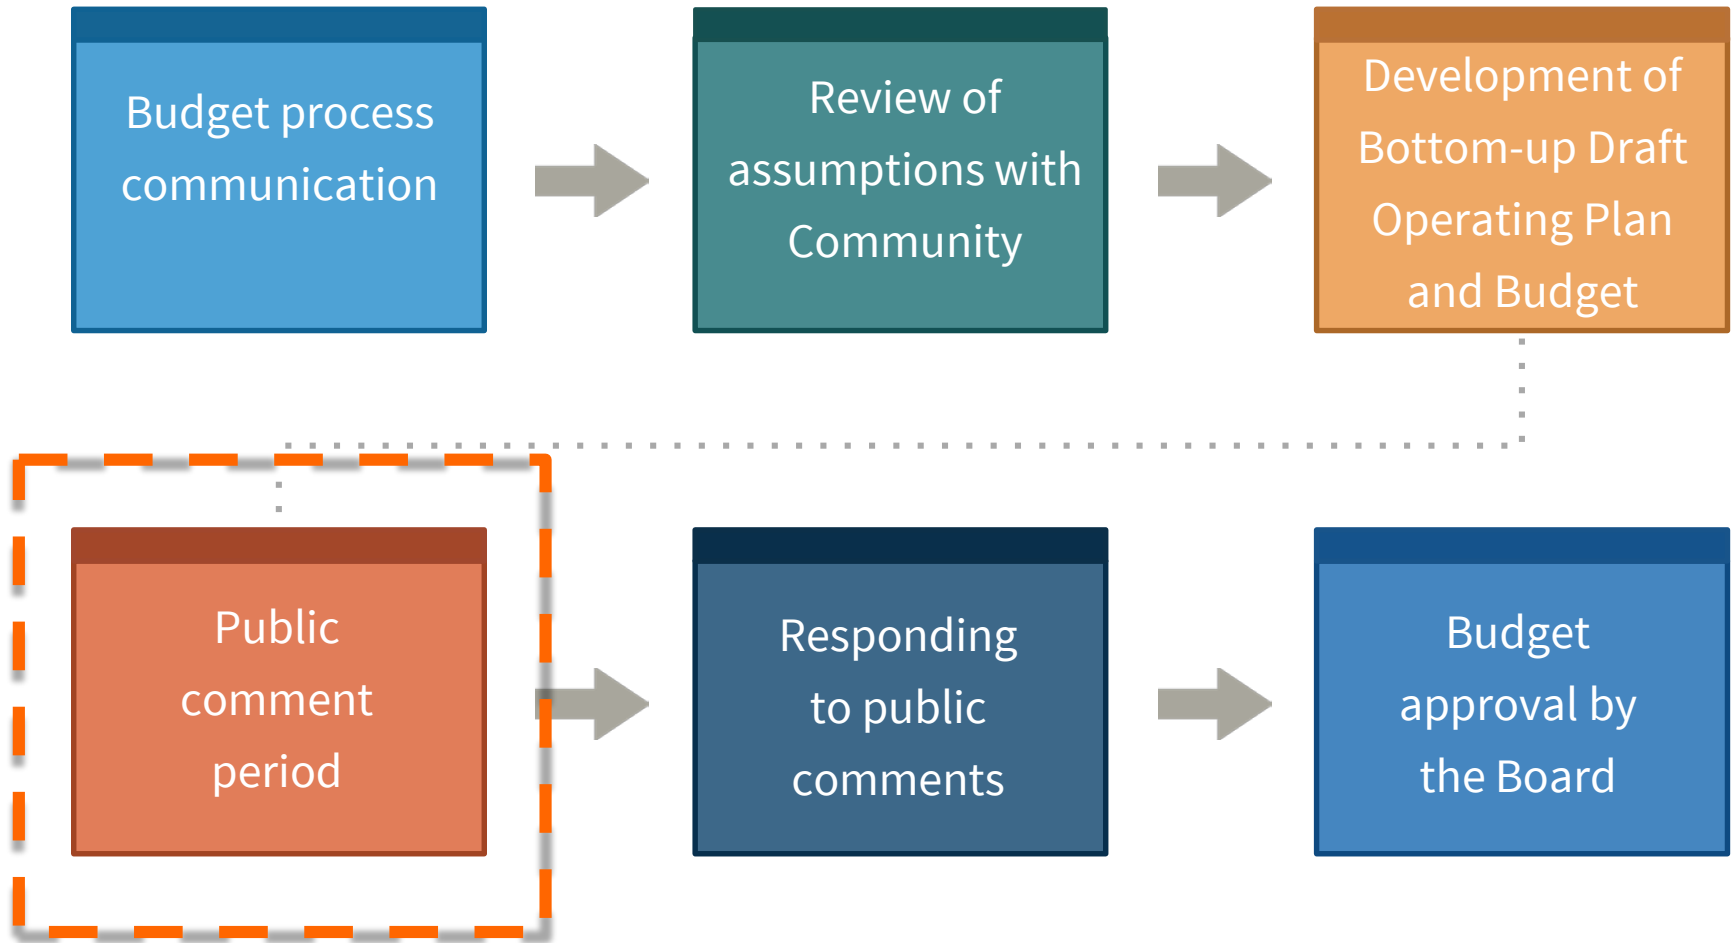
Budget process communication

Review of assumptions with Community

Development of Bottom-up Draft Operating Plan and Budget

Public comment period

Responding to public comments

Budget approval by the Board